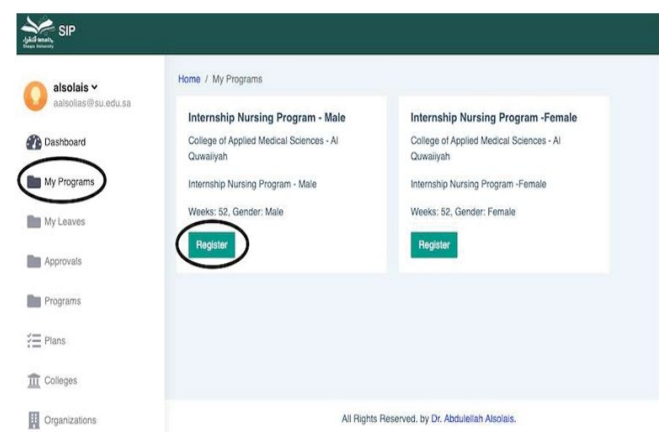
SIP

alsolais
aalsolias@su.edu.sa

Dashboard

My Programs

My Leaves

Approvals

Programs

Plans

Colleges

Organizations

Home / My Programs

Internship Nursing Program - Male

College of Applied Medical Sciences - Al Quwaiiyah

Internship Nursing Program - Male

Weeks: 52, Gender: Male

Register

Internship Nursing Program -Female

College of Applied Medical Sciences - Al Quwaiiyah

Internship Nursing Program -Female

Weeks: 52, Gender: Female

Register

All Rights Reserved. by Dr. Abdulellah Alsolais.